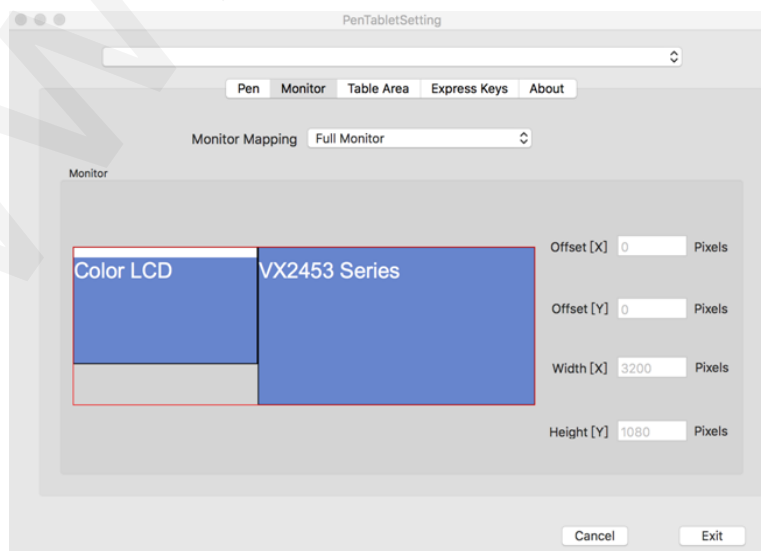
PenTabletSetting

Pen Monitor Table Area Express Keys About

Monitor Mapping Full Monitor

Monitor

Color LCD

VX2453 Series

Offset [X] 0 Pixels

Offset [Y] 0 Pixels

Width [X] 3200 Pixels

Height [Y] 1080 Pixels

Cancel Exit